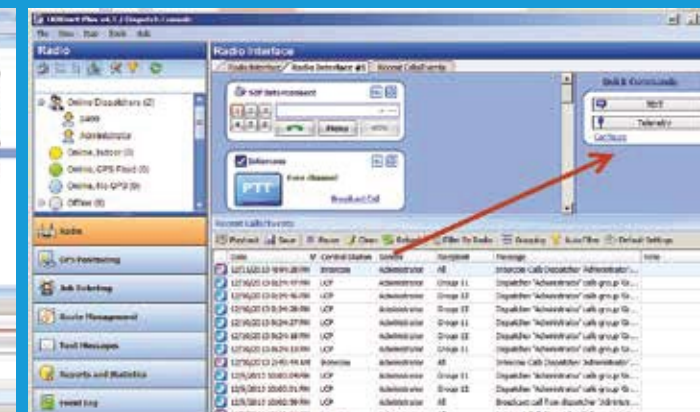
File View Tool Tools Help

Radio

Radio Interface

Radio Interface | Radio Interface #1 | Recent Calls/Events

Quick Commands

Online Dispatchers (2)
Administrator
Online, Indoor (0)
Online, GPS Fixed (0)
Online, No GPS (0)
Offline (0)

PTT

Intercom

Broadcast Call

Recent Calls/Events

Radio

GPS Positioning

Job Ticketing

Route Management

Text Messages

Reports and Statistics

Event Log

| Date | Central Station | Sender | Recipient | Message | Note |
|---|---|---|---|---|---|
| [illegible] | Intercom | Administrator | All | Intercom Calls Dispatcher 'Administrator'... | |
| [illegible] | UCP | Administrator | Group 11 | Dispatcher "Administrator" calls group 1... | |
| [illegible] | UCP | Administrator | Group 11 | Dispatcher "Administrator" calls group 1... | |
| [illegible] | UCP | Administrator | Group 11 | Dispatcher "Administrator" calls group 1... | |
| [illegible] | UCP | Administrator | Group 11 | Dispatcher "Administrator" calls group 1... | |
| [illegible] | UCP | Administrator | Group 11 | Dispatcher "Administrator" calls group 1... | |
| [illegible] | UCP | Administrator | Group 11 | Dispatcher "Administrator" calls group 1... | |
| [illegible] | Intercom | Administrator | All | Intercom Calls Dispatcher 'Administrator'... | |
| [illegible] | UCP | Administrator | Group 11 | Dispatcher "Administrator" calls group 1... | |
| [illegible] | UCP | Administrator | Group 11 | Dispatcher "Administrator" calls group 1... | |
| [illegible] | UCP | Administrator | All | Broadcast call from dispatcher 'Administr... | |